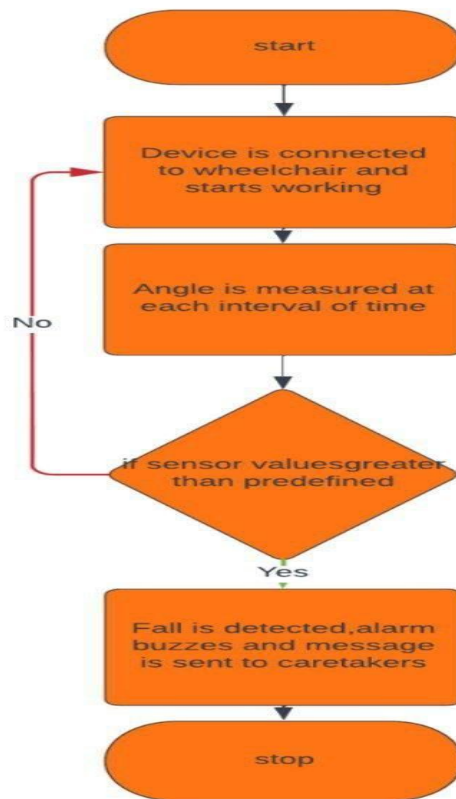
start

Device is connected to wheelchair and starts working

Angle is measured at each interval of time

No

if sensor valuesgreater than predefined

Yes

Fall is detected,alarm buzzes and message is sent to caretakers

stop